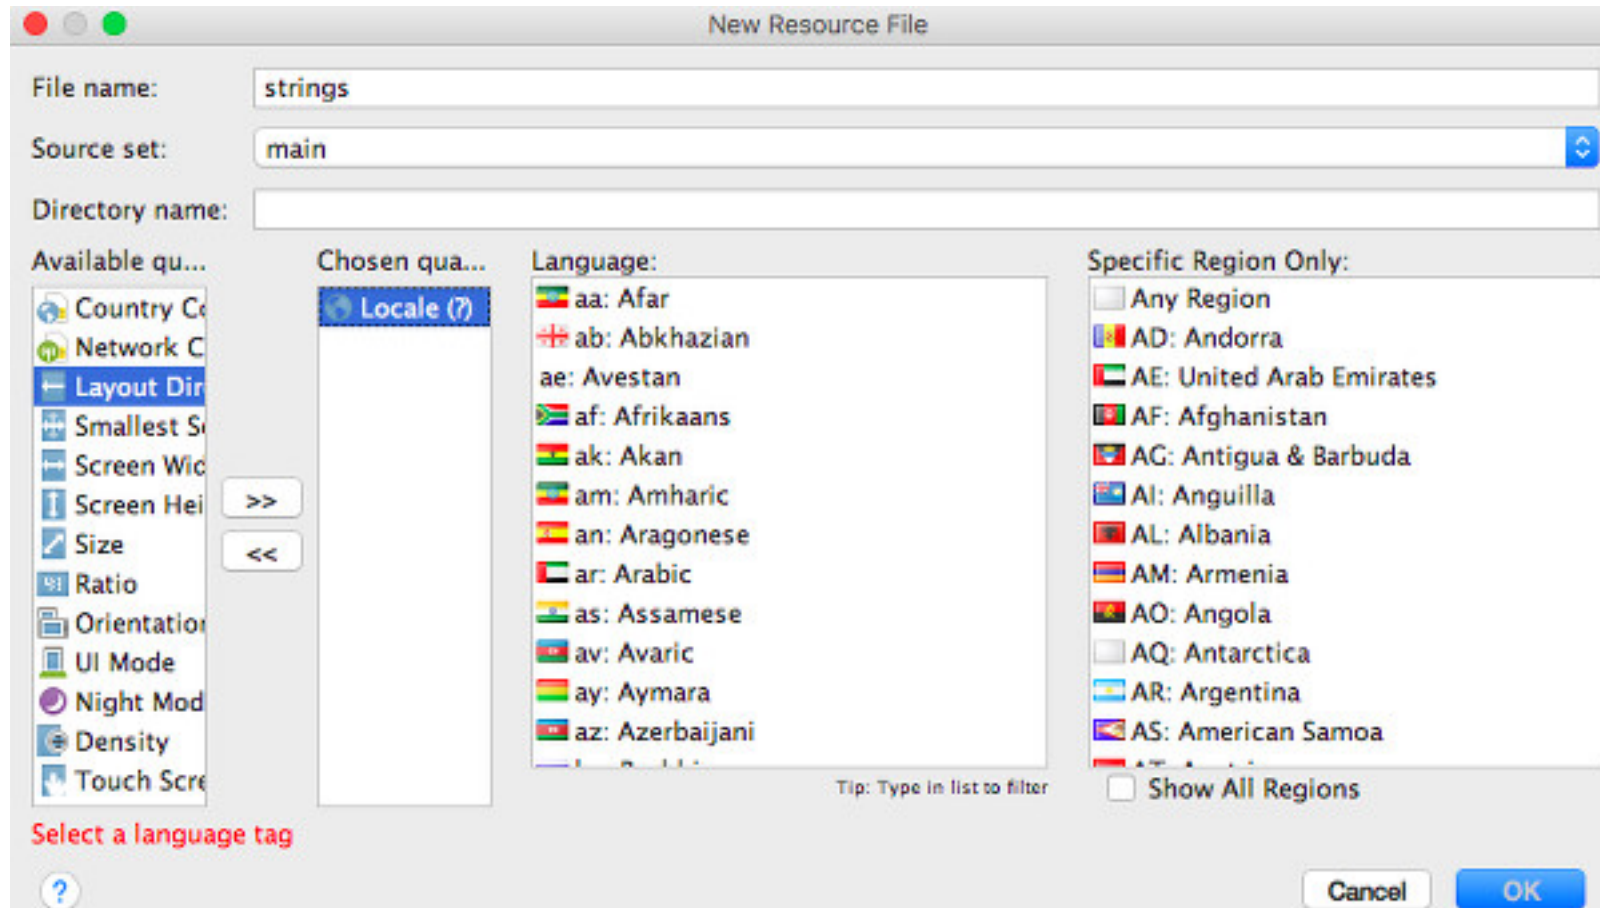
New Resource File

File name: strings

Source set: main

Directory name:

Available qu...

Country C
Network C
Layout Dir
Smallest S
Screen Wic
Screen Hei
Size
Ratio
Orientatio
UI Mode
Night Mod
Density
Touch Scre

Chosen qua...

Locale (?)

>>

<<

Language:

aa: Afar
ab: Abkhazian
ae: Avestan
af: Afrikaans
ak: Akan
am: Amharic
an: Aragonese
ar: Arabic
as: Assamese
av: Avaric
ay: Aymara
az: Azerbaijani
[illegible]

Tip: Type in list to filter

Specific Region Only:

Any Region
AD: Andorra
AE: United Arab Emirates
AF: Afghanistan
AG: Antigua & Barbuda
AI: Anguilla
AL: Albania
AM: Armenia
AO: Angola
AQ: Antarctica
AR: Argentina
AS: American Samoa
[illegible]

Show All Regions

Select a language tag

?

Cancel

OK